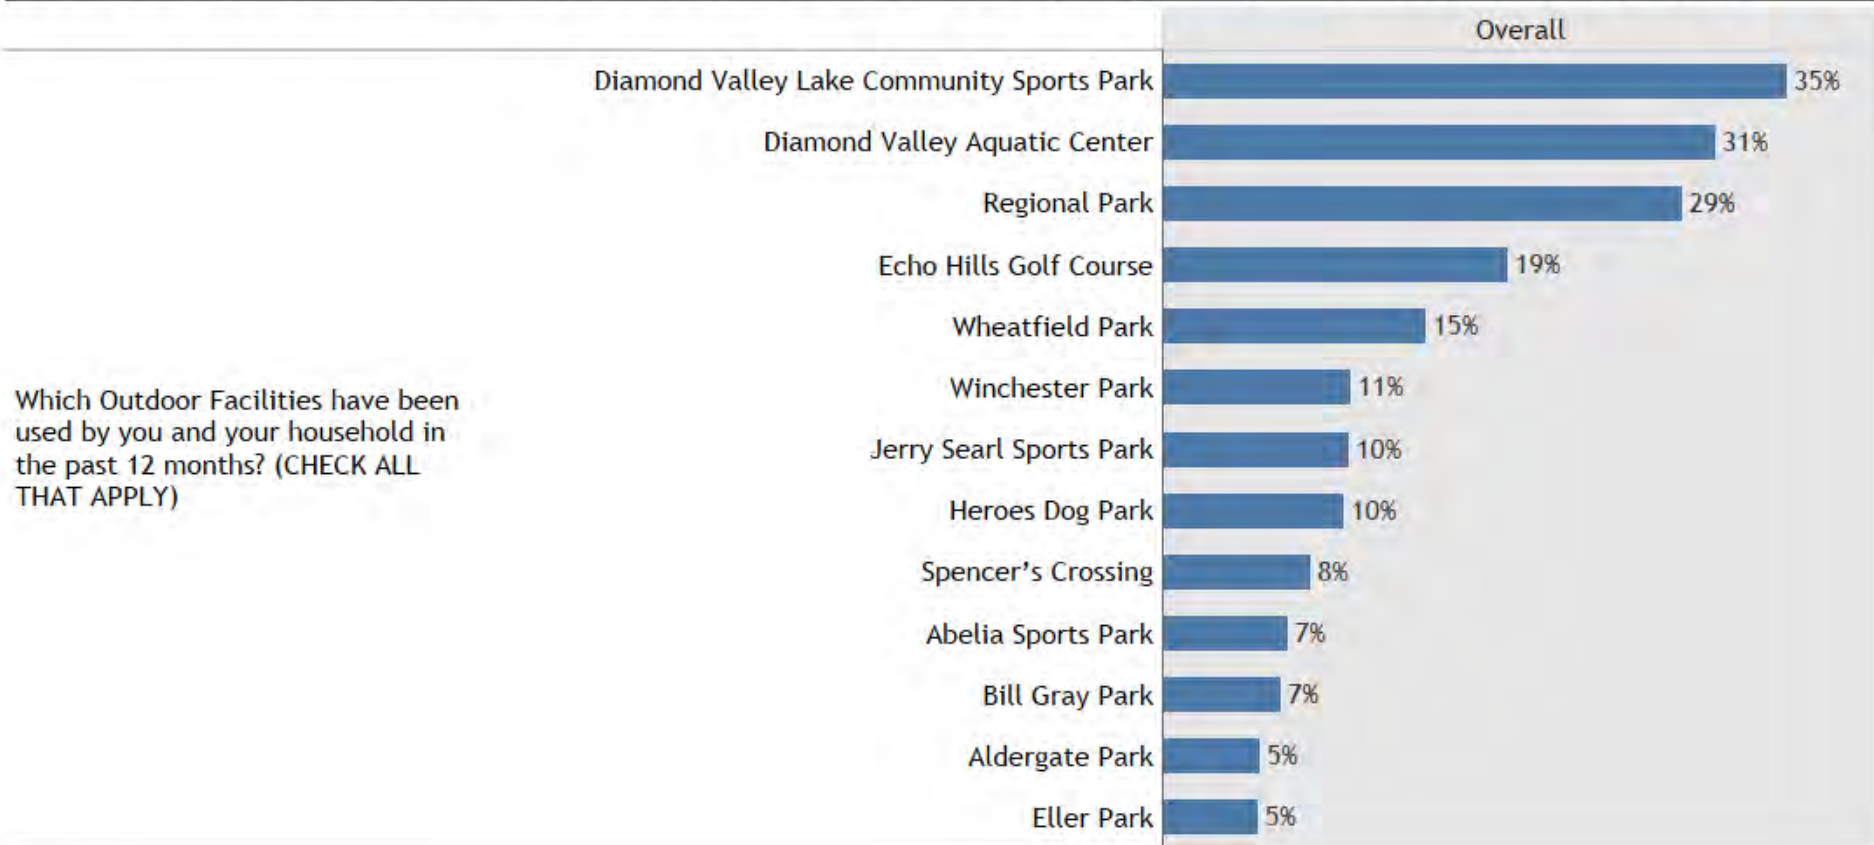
Overall

Which Outdoor Facilities have been used by you and your household in the past 12 months? (CHECK ALL THAT APPLY)

Diamond Valley Lake Community Sports Park 35%
Diamond Valley Aquatic Center 31%
Regional Park 29%
Echo Hills Golf Course 19%
Wheatfield Park 15%
Winchester Park 11%
Jerry Searl Sports Park 10%
Heroes Dog Park 10%
Spencer's Crossing 8%
Abelia Sports Park 7%
Bill Gray Park 7%
Aldergate Park 5%
Eller Park 5%